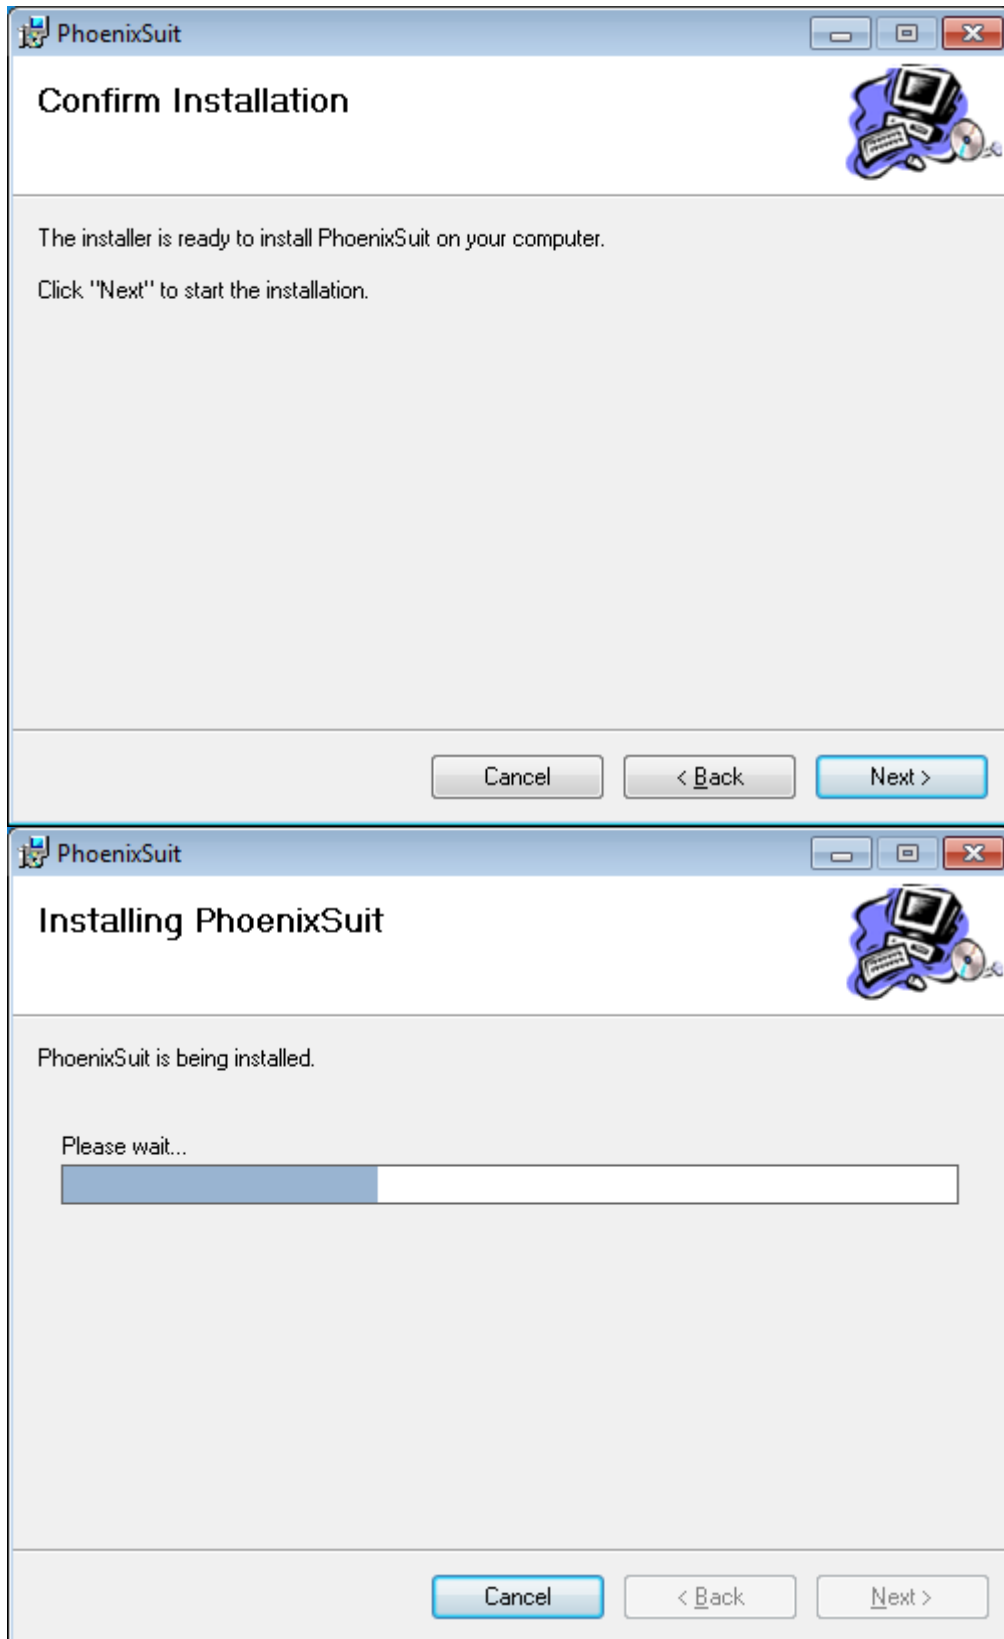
PhoenixSuit

Confirm Installation

The installer is ready to install PhoenixSuit on your computer.

Click "Next" to start the installation.

Cancel
< Back
Next >

PhoenixSuit

Installing PhoenixSuit

PhoenixSuit is being installed.

Please wait...

Cancel
< Back
Next >